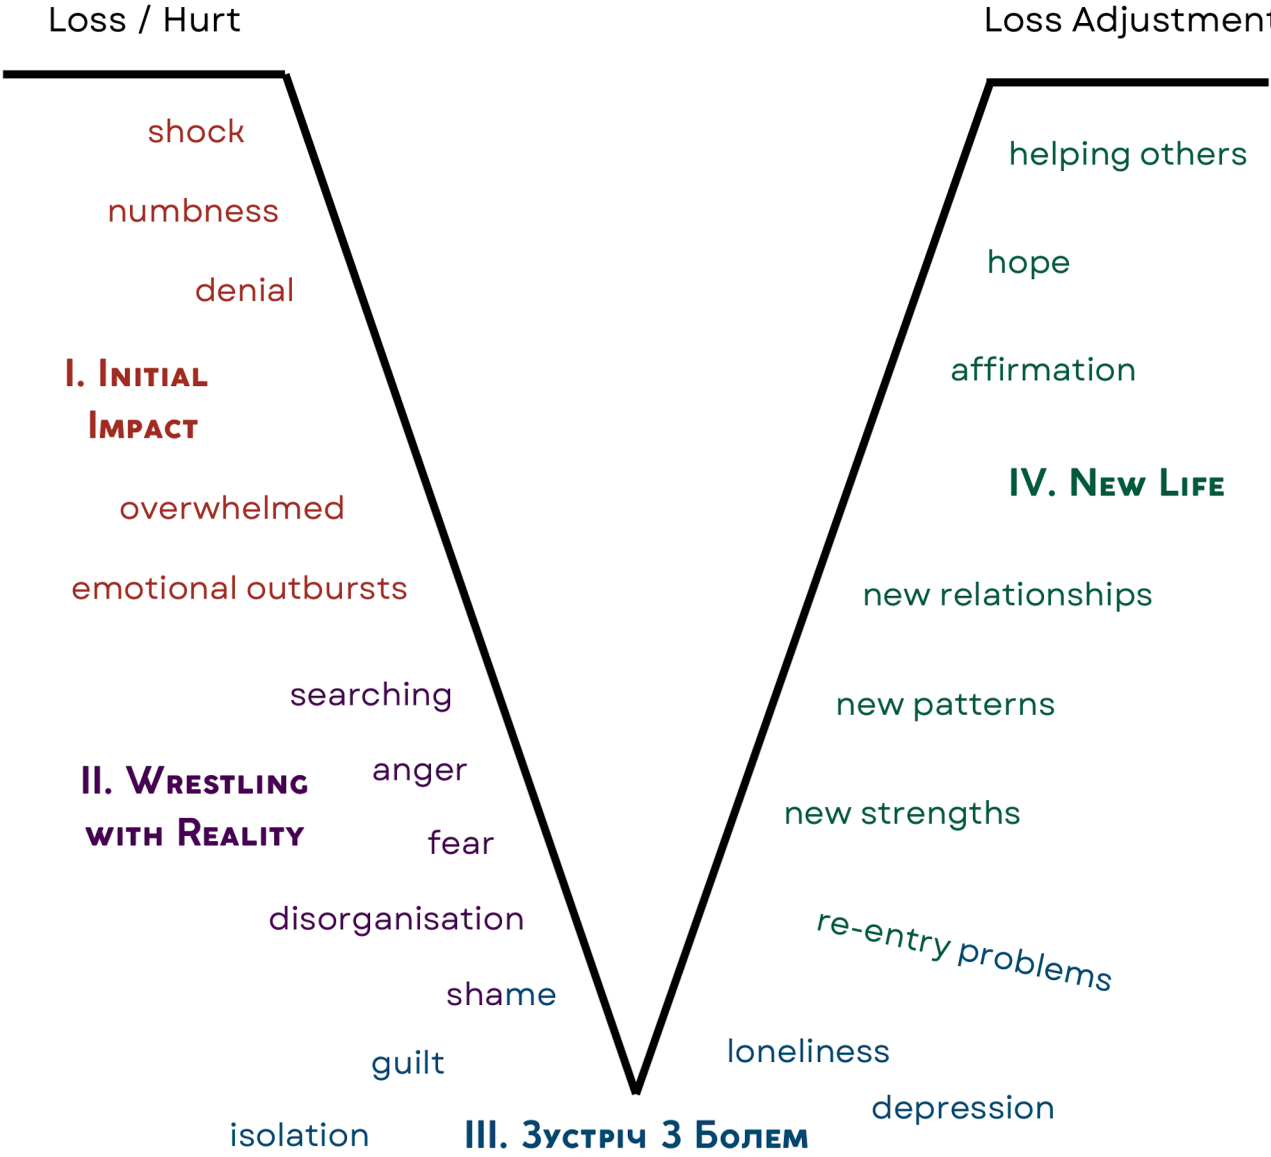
Loss / Hurt

Loss Adjustment

shock

numbness

denial

I. Initial Impact

overwhelmed

emotional outbursts

searching

anger

II. Wrestling with Reality

fear

disorganisation

shame

guilt

isolation

III. Зустріч з Болем

helping others

hope

affirmation

IV. New Life

new relationships

new patterns

new strengths

re-entry problems

loneliness

depression